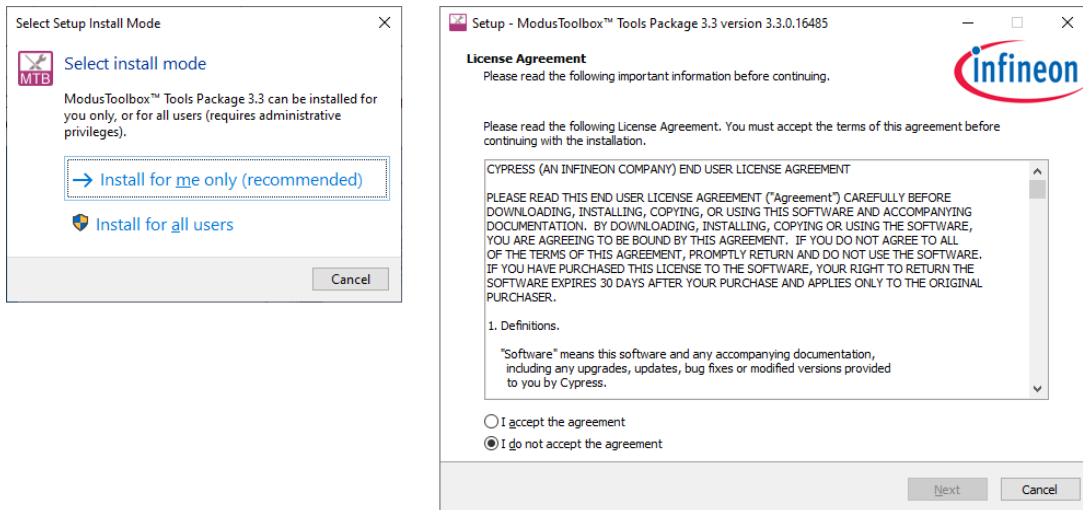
Select Setup Install Mode

MTB

Select install mode

ModusToolbox™ Tools Package 3.3 can be installed for you only, or for all users (requires administrative privileges).

→ Install for me only (recommended)

Install for all users

Cancel

Setup - ModusToolbox™ Tools Package 3.3 version 3.3.0.16485

License Agreement
Please read the following important information before continuing.

infineon

Please read the following License Agreement. You must accept the terms of this agreement before continuing with the installation.

CYPRESS (AN INFINEON COMPANY) END USER LICENSE AGREEMENT

PLEASE READ THIS END USER LICENSE AGREEMENT ("Agreement") CAREFULLY BEFORE DOWNLOADING, INSTALLING, COPYING, OR USING THIS SOFTWARE AND ACCOMPANYING DOCUMENTATION. BY DOWNLOADING, INSTALLING, COPYING OR USING THE SOFTWARE, YOU ARE AGREEING TO BE BOUND BY THIS AGREEMENT. IF YOU DO NOT AGREE TO ALL OF THE TERMS OF THIS AGREEMENT, PROMPTLY RETURN AND DO NOT USE THE SOFTWARE. IF YOU HAVE PURCHASED THIS LICENSE TO THE SOFTWARE, YOUR RIGHT TO RETURN THE SOFTWARE EXPIRES 30 DAYS AFTER YOUR PURCHASE AND APPLIES ONLY TO THE ORIGINAL PURCHASER.

1. Definitions.

"Software" means this software and any accompanying documentation, including any upgrades, updates, bug fixes or modified versions provided to you by Cypress.

I accept the agreement
I do not accept the agreement

Next
Cancel